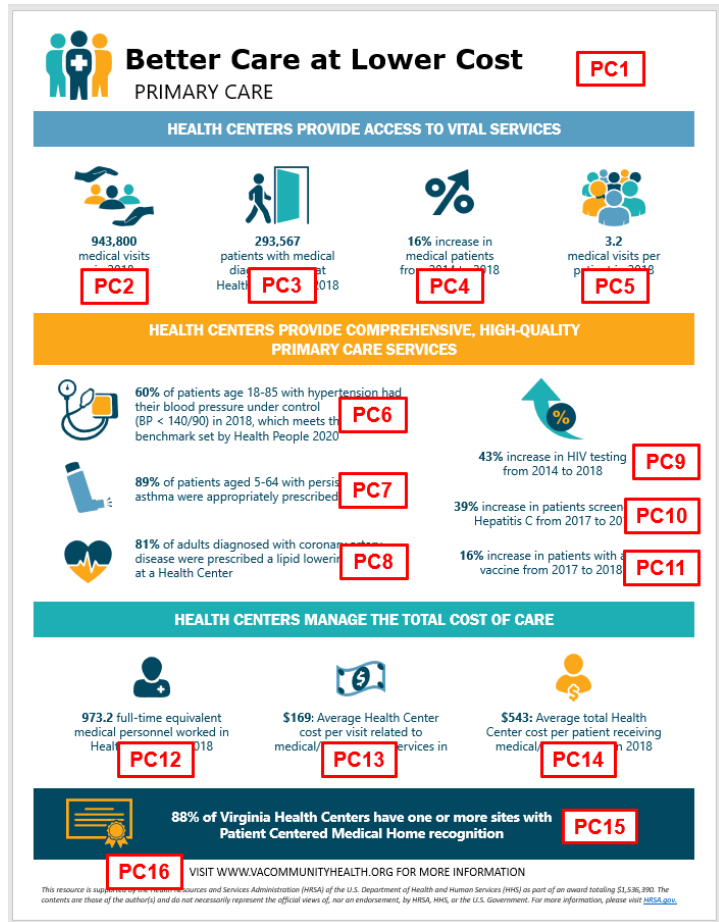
Better Care at Lower Cost
PRIMARY CARE

PC1

HEALTH CENTERS PROVIDE ACCESS TO VITAL SERVICES

943,800 medical visits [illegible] 2018

PC2

293,567 patients with medical diag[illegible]at Healt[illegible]2018

PC3

16% increase in medical patients fro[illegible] 2018

PC4

3.2 medical visits per p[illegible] 2018

PC5

HEALTH CENTERS PROVIDE COMPREHENSIVE, HIGH-QUALITY PRIMARY CARE SERVICES

60% of patients age 18-85 with hypertension had their blood pressure under control (BP < 140/90) in 2018, which meets th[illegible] benchmark set by Health People 2020

PC6

89% of patients aged 5-64 with persis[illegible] asthma were appropriately prescribed

PC7

81% of adults diagnosed with coronary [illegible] disease were prescribed a lipid lowerin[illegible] at a Health Center

PC8

%

43% increase in HIV testing from 2014 to 2018

PC9

39% increase in patients screen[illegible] Hepatitis C from 2017 to 20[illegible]

PC10

16% increase in patients with a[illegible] vaccine from 2017 to 2018

PC11

HEALTH CENTERS MANAGE THE TOTAL COST OF CARE

973.2 full-time equivalent medical personnel worked in Healt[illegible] 2018

PC12

$169: Average Health Center cost per visit related to medical/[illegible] services in

PC13

$543: Average total Health Center cost per patient receiving medical/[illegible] 2018

PC14

88% of Virginia Health Centers have one or more sites with Patient Centered Medical Home recognition

PC15

PC16

VISIT WWW.VACOMMUNITYHEALTH.ORG FOR MORE INFORMATION

This resource is supported by the Health Resources and Services Administration (HRSA) of the U.S. Department of Health and Human Services (HHS) as part of an award totaling $1,536,390. The contents are those of the author(s) and do not necessarily represent the official views of, nor an endorsement, by HRSA, HHS, or the U.S. Government. For more information, please visit HRSA.gov.